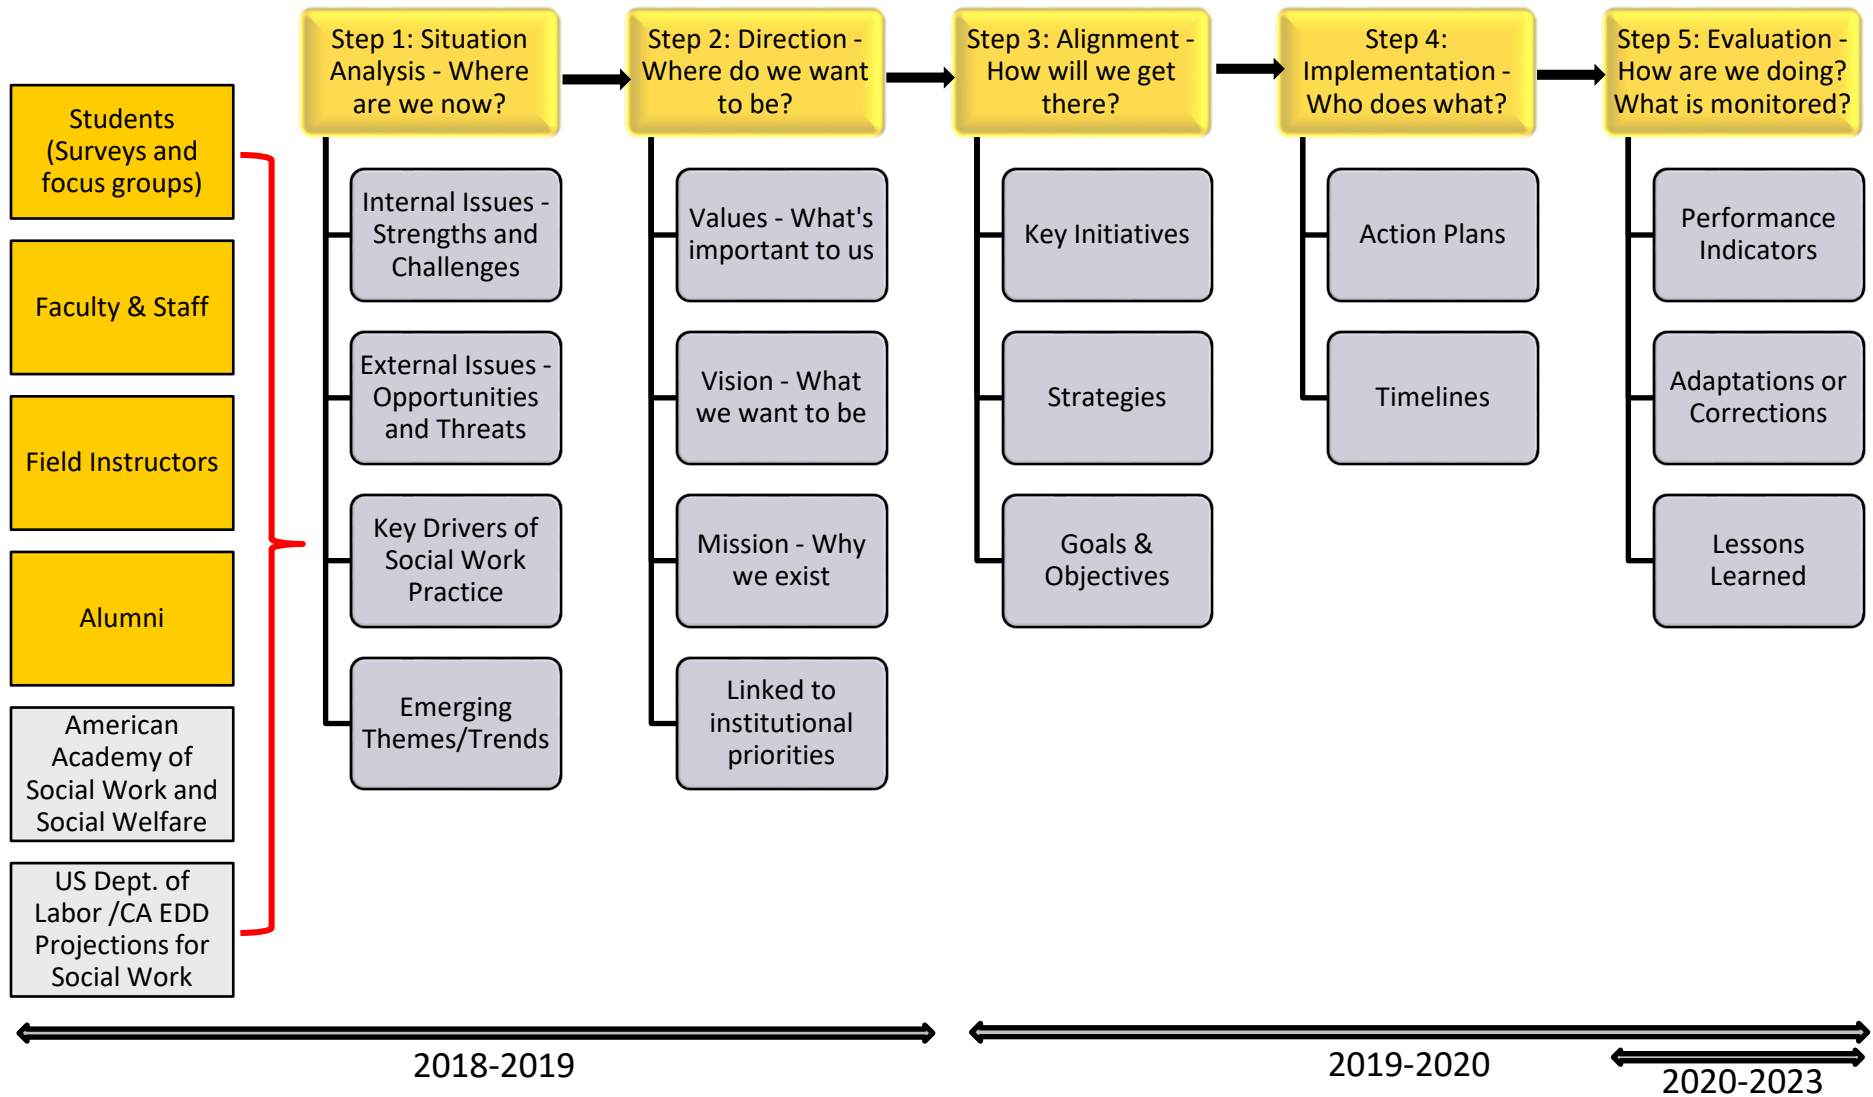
Students (Surveys and focus groups)

Faculty & Staff

Field Instructors

Alumni

American Academy of Social Work and Social Welfare

US Dept. of Labor /CA EDD Projections for Social Work

Step 1: Situation Analysis - Where are we now?

Internal Issues - Strengths and Challenges

External Issues - Opportunities and Threats

Key Drivers of Social Work Practice

Emerging Themes/Trends

Step 2: Direction - Where do we want to be?

Values - What's important to us

Vision - What we want to be

Mission - Why we exist

Linked to institutional priorities

Step 3: Alignment - How will we get there?

Key Initiatives

Strategies

Goals & Objectives

Step 4: Implementation - Who does what?

Action Plans

Timelines

Step 5: Evaluation - How are we doing? What is monitored?

Performance Indicators

Adaptations or Corrections

Lessons Learned

2018-2019

2019-2020

2020-2023